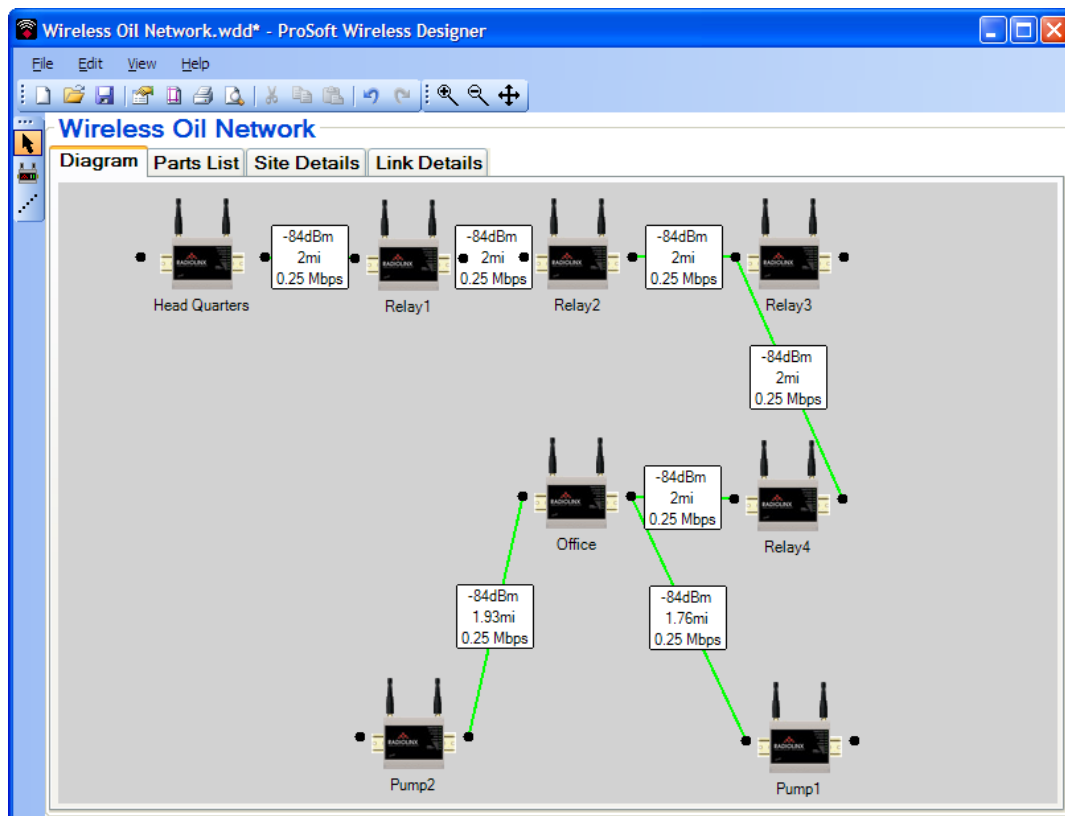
Wireless Oil Network.wdd* - ProSoft Wireless Designer

File Edit View Help

Wireless Oil Network

Diagram | Parts List | Site Details | Link Details

RADIOLINX

Head Quarters

-84dBm
2mi
0.25 Mbps

Relay1

-84dBm
2mi
0.25 Mbps

Relay2

-84dBm
2mi
0.25 Mbps

Relay3

-84dBm
2mi
0.25 Mbps

Office

-84dBm
2mi
0.25 Mbps

Relay4

-84dBm
1.93mi
0.25 Mbps

-84dBm
1.76mi
0.25 Mbps

Pump2

Pump1